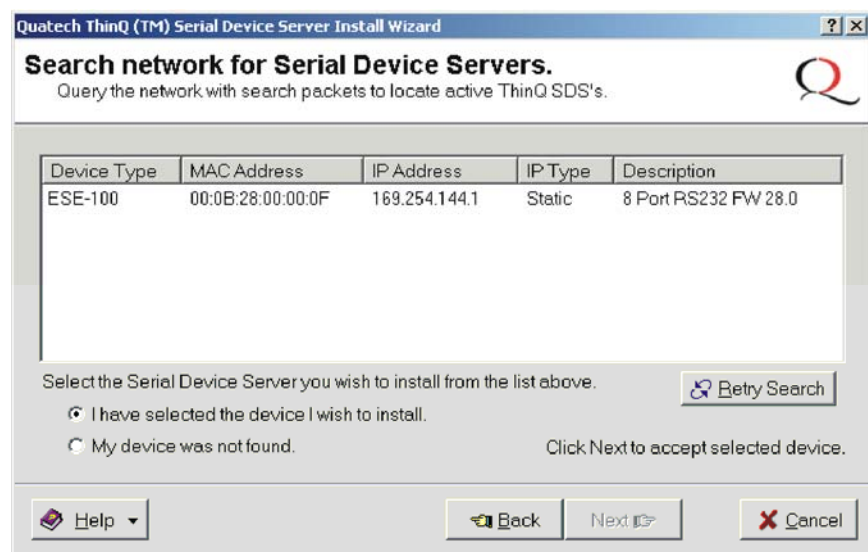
Quatech ThinQ (TM) Serial Device Server Install Wizard

? X

Search network for Serial Device Servers.
Query the network with search packets to locate active ThinQ SDS's.

Q

| Device Type | MAC Address | IP Address | IP Type | Description |
|---|---|---|---|---|
| ESE-100 | 00:0B:28:00:00:0F | 169.254.144.1 | Static | 8 Port RS232 FW 28.0 |

Select the Serial Device Server you wish to install from the list above.

Retry Search

I have selected the device I wish to install.

My device was not found.

Click Next to accept selected device.

Help

Back

Next

Cancel